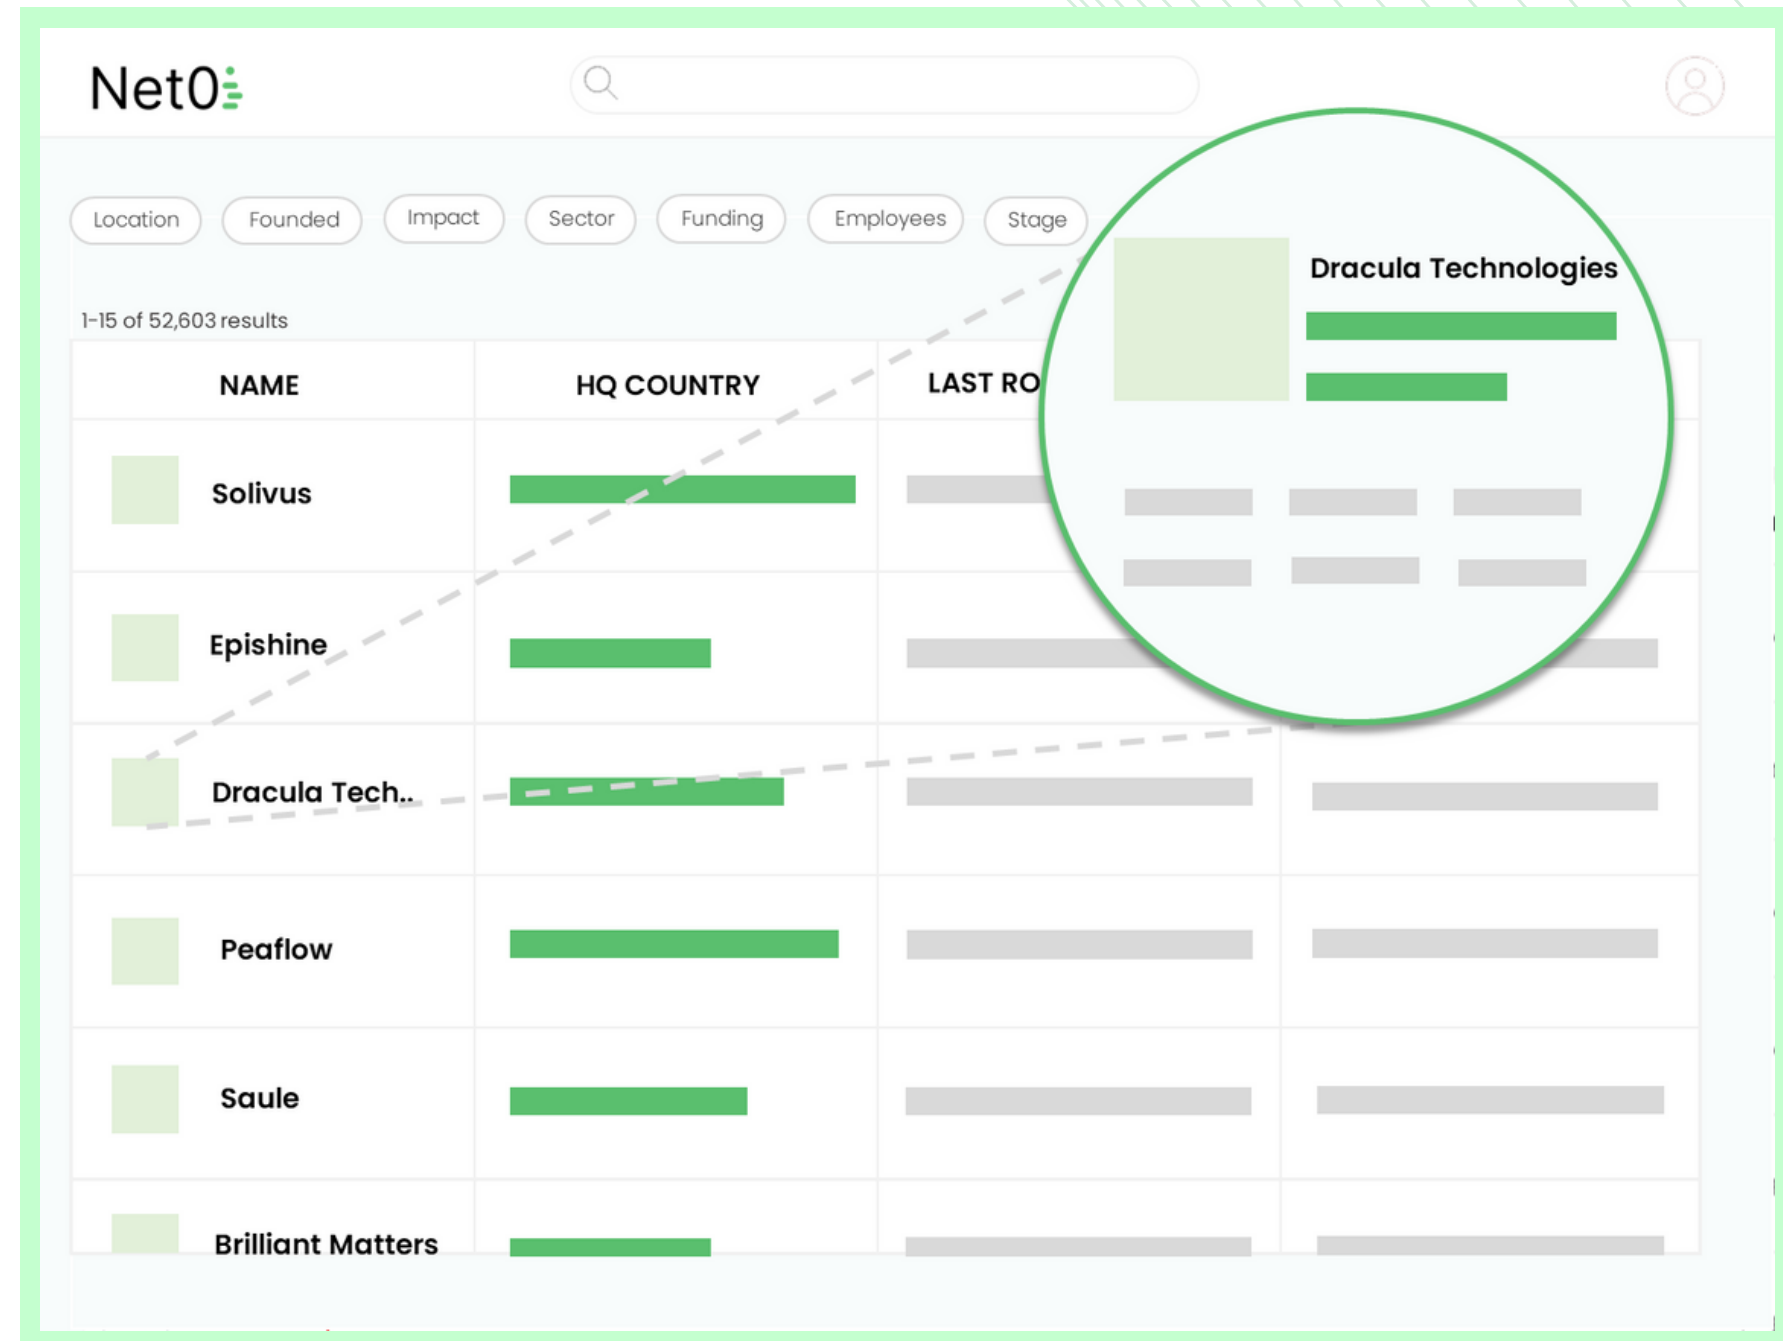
Net0

Location Founded Impact Sector Funding Employees Stage

Dracula Technologies

1-15 of 52,603 results

| NAME | HQ COUNTRY | LAST RO |
|---|---|---|
| Solivus | | |
| Epishine | | |
| Dracula Tech.. | | |
| Peaflow | | |
| Saule | | |
| Brilliant Matters | | |